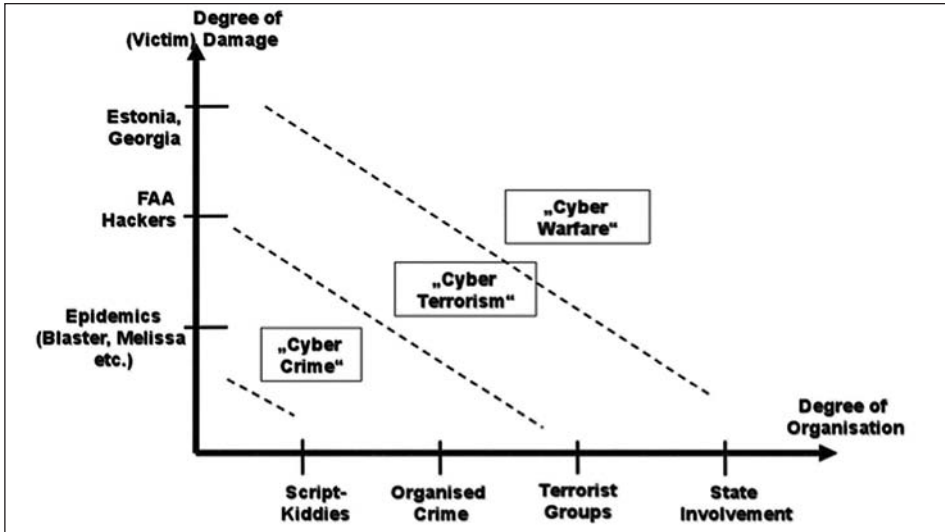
Degree of (Victim) Damage

Estonia, Georgia

FAA Hackers

Epidemics (Blaster, Melissa etc.)

„Cyber Warfare“

„Cyber Terrorism“

„Cyber Crime“

Degree of Organisation

Script-Kiddies

Organised Crime

Terrorist Groups

State Involvement